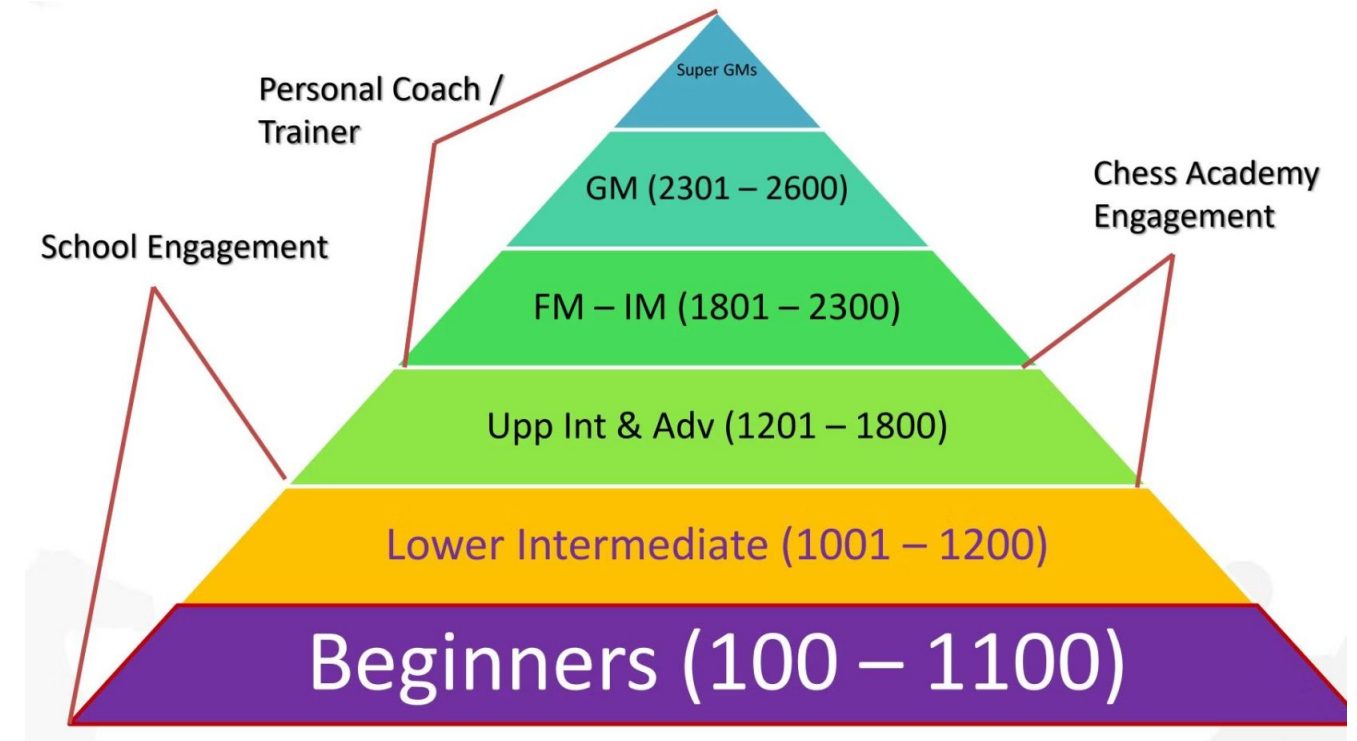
Personal Coach / Trainer

Super GMs

GM (2301 – 2600)

Chess Academy Engagement

School Engagement

FM – IM (1801 – 2300)

Upp Int & Adv (1201 – 1800)

Lower Intermediate (1001 – 1200)

Beginners (100 – 1100)